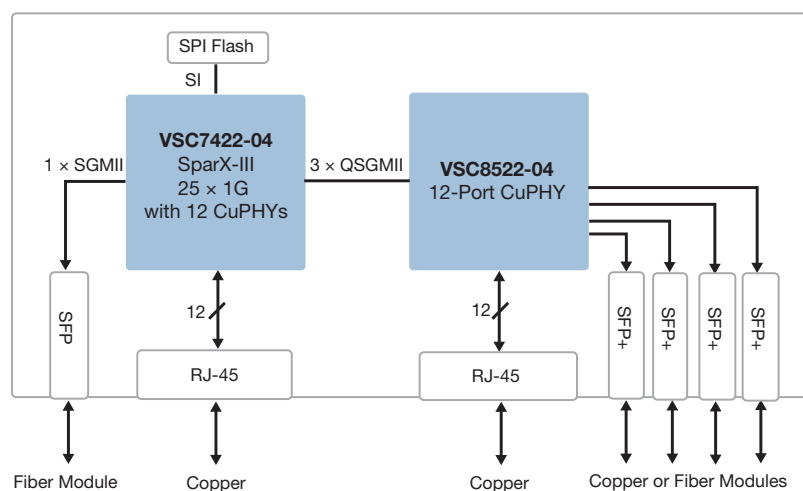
SPI Flash

SI

VSC7422-04
SparX-III
25 × 1G
with 12 CuPHYs

1 × SGMII

3 × QSGMII

VSC8522-04
12-Port CuPHY

SFP

12

RJ-45

12

RJ-45

SFP+

SFP+

SFP+

SFP+

Fiber Module

Copper

Copper

Copper or Fiber Modules